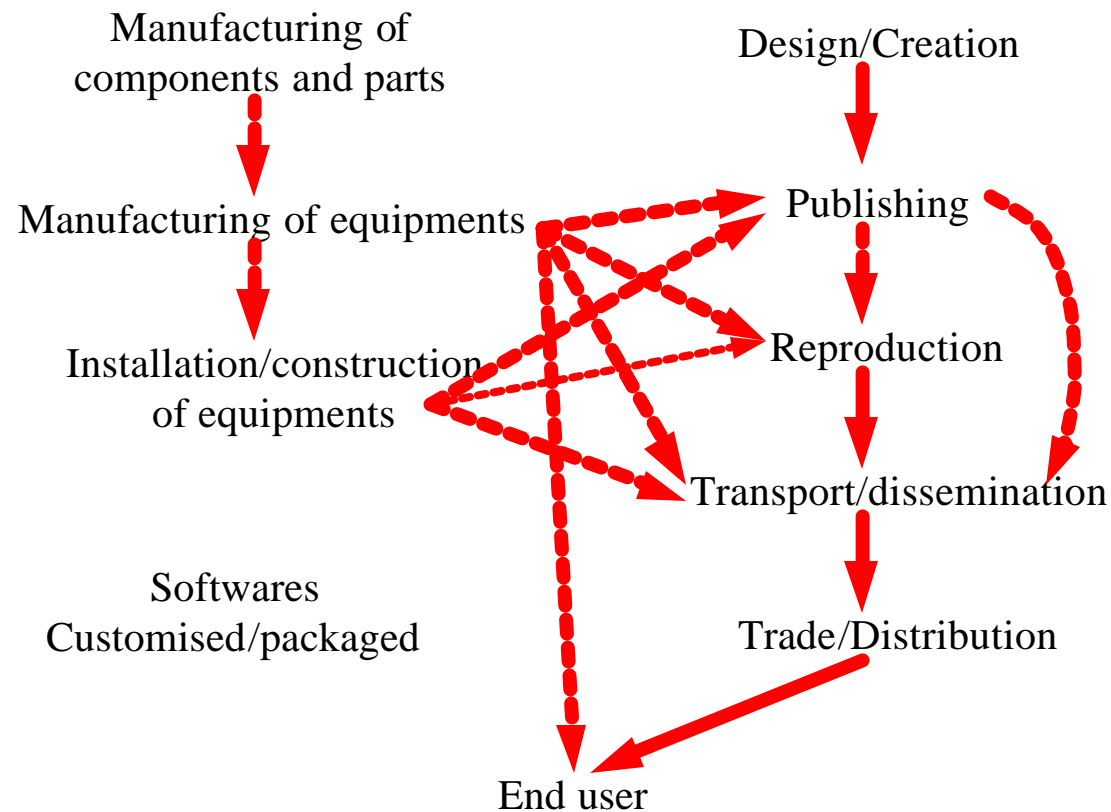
Manufacturing of components and parts

Design/Creation

Manufacturing of equipments

Publishing

Installation/construction of equipments

Reproduction

Transport/dissemination

Softwares Customised/packaged

Trade/Distribution

End user